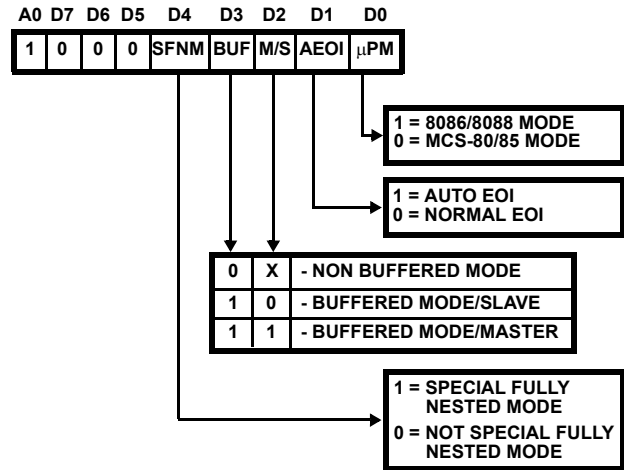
| A0 | D7 | D6 | D5 | D4 | D3 | D2 | D1 | D0 |
|---|---|---|---|---|---|---|---|---|
| 1 | 0 | 0 | 0 | SFNM | BUF | M/S | AEOI | μPM |

1 = 8086/8088 MODE
0 = MCS-80/85 MODE

1 = AUTO EOI
0 = NORMAL EOI

| | | |
|---|---|---|
| 0 | X | - NON BUFFERED MODE |
| 1 | 0 | - BUFFERED MODE/SLAVE |
| 1 | 1 | - BUFFERED MODE/MASTER |

1 = SPECIAL FULLY NESTED MODE
0 = NOT SPECIAL FULLY NESTED MODE